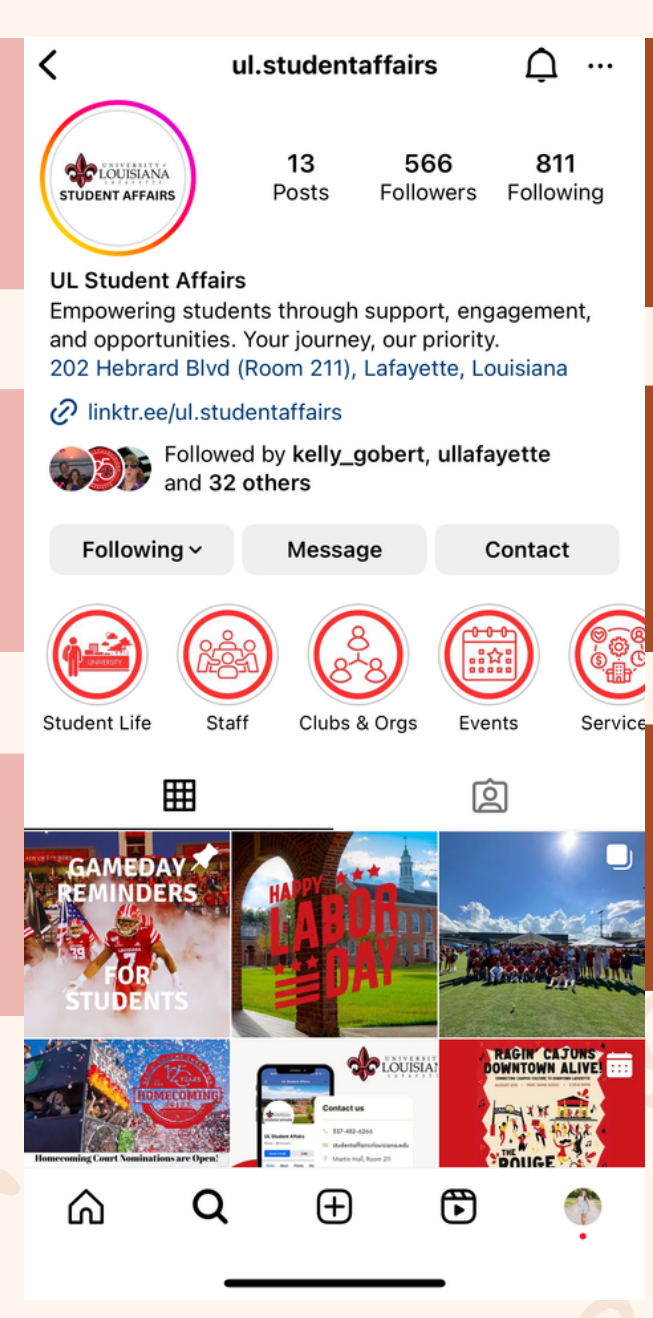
ul.studentaffairs

UNIVERSITY of LOUISIANA LAFAYETTE
STUDENT AFFAIRS

13
Posts

566
Followers

811
Following

UL Student Affairs
Empowering students through support, engagement, and opportunities. Your journey, our priority.
202 Hebrard Blvd (Room 211), Lafayette, Louisiana

linktr.ee/ul.studentaffairs

Followed by kelly_gobert, ullafayette and 32 others

Following

Message

Contact

UNIVERSITY

Student Life

Staff

Clubs & Orgs

Events

Service

GAMEDAY REMINDERS FOR STUDENTS

HAPPY LABOR DAY

125 YEARS HOMECOMING 2023
Homecoming Court Nominations are Open!

UNIVERSITY of LOUISIANA LAFAYETTE
Contact us
UL Student Affairs
337-482-6266
studentaffairs@louisiana.edu
Martin Hall, Room 211

RAGIN' CAJUNS DOWNTOWN ALIVE!
THE ROUGE